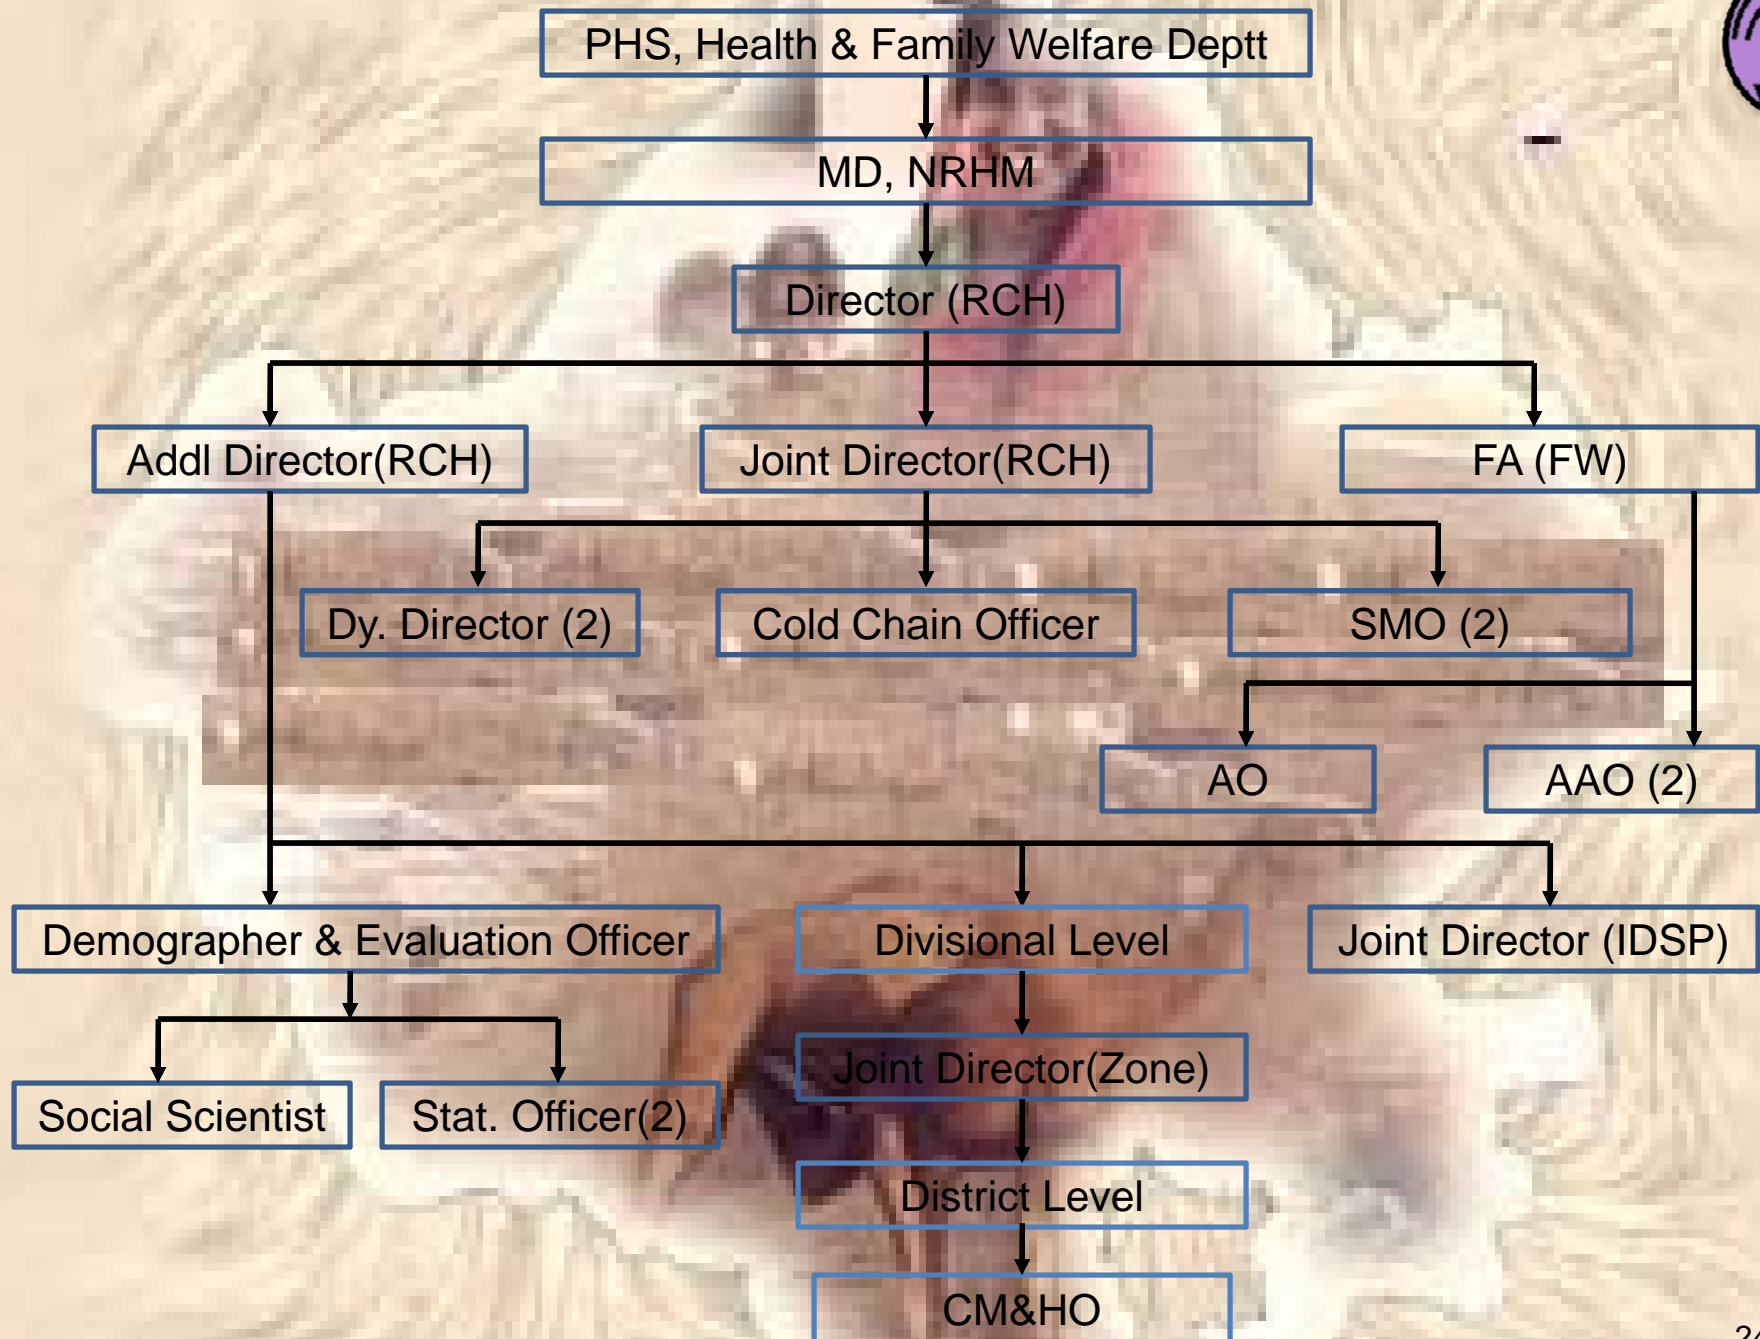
PHS, Health & Family Welfare Deptt

MD, NRHM

Director (RCH)

Addl Director(RCH)

Joint Director(RCH)

FA (FW)

Dy. Director (2)

Cold Chain Officer

SMO (2)

AO

AAO (2)

Demographer & Evaluation Officer

Divisional Level

Joint Director (IDSP)

Social Scientist

Stat. Officer(2)

Joint Director(Zone)

District Level

CM&HO